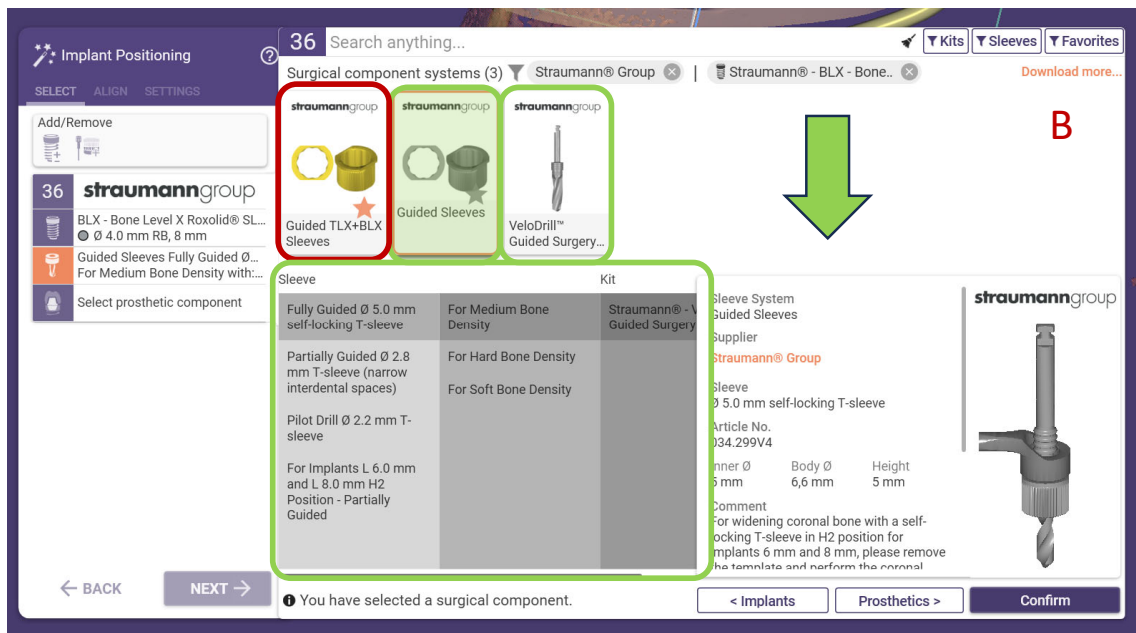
Implant Positioning

SELECT ALIGN SETTINGS

Add/Remove

36 straumanngroup

BLX - Bone Level X Roxolid® SL...
Ø 4.0 mm RB, 8 mm

Guided Sleeves Fully Guided Ø...
For Medium Bone Density with:...

Select prosthetic component

← BACK

NEXT →

36 Search anything...

Kits Sleeves Favorites

Surgical component systems (3) Straumann® Group | Straumann® - BLX - Bone..

Download more...

straumanngroup
Guided TLX+BLX Sleeves

straumanngroup
Guided Sleeves

straumanngroup
VeloDrill™ Guided Surgery...

B

| Sleeve | | Kit |
|---|---|---|
| Fully Guided Ø 5.0 mm self-locking T-sleeve | For Medium Bone Density | Straumann® - V Guided Surgery |
| Partially Guided Ø 2.8 mm T-sleeve (narrow interdental spaces) | For Hard Bone Density | |
| | For Soft Bone Density | |
| Pilot Drill Ø 2.2 mm T-sleeve | | |
| For Implants L 6.0 mm and L 8.0 mm H2 Position - Partially Guided | | |

Sleeve System
Guided Sleeves

Supplier
Straumann® Group

Sleeve
Ø 5.0 mm self-locking T-sleeve

Article No.
034.299V4

nner Ø
5 mm

Body Ø
6,6 mm

Height
5 mm

Comment
For widening coronal bone with a self-locking T-sleeve in H2 position for implants 6 mm and 8 mm, please remove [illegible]

straumanngroup

You have selected a surgical component.

< Implants

Prosthetics >

Confirm